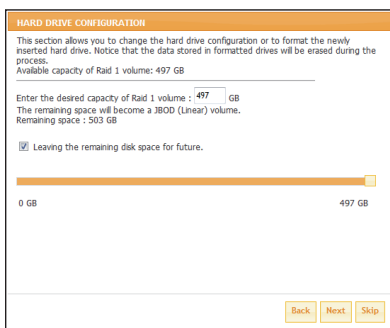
HARD DRIVE CONFIGURATION

This section allows you to change the hard drive configuration or to format the newly inserted hard drive. Notice that the data stored in formatted drives will be erased during the process.
Available capacity of Raid 1 volume: 497 GB

Enter the desired capacity of Raid 1 volume : 497 GB
The remaining space will become a JBOD (Linear) volume.
Remaining space : 503 GB

Leaving the remaining disk space for future.

0 GB

497 GB

Back Next Skip